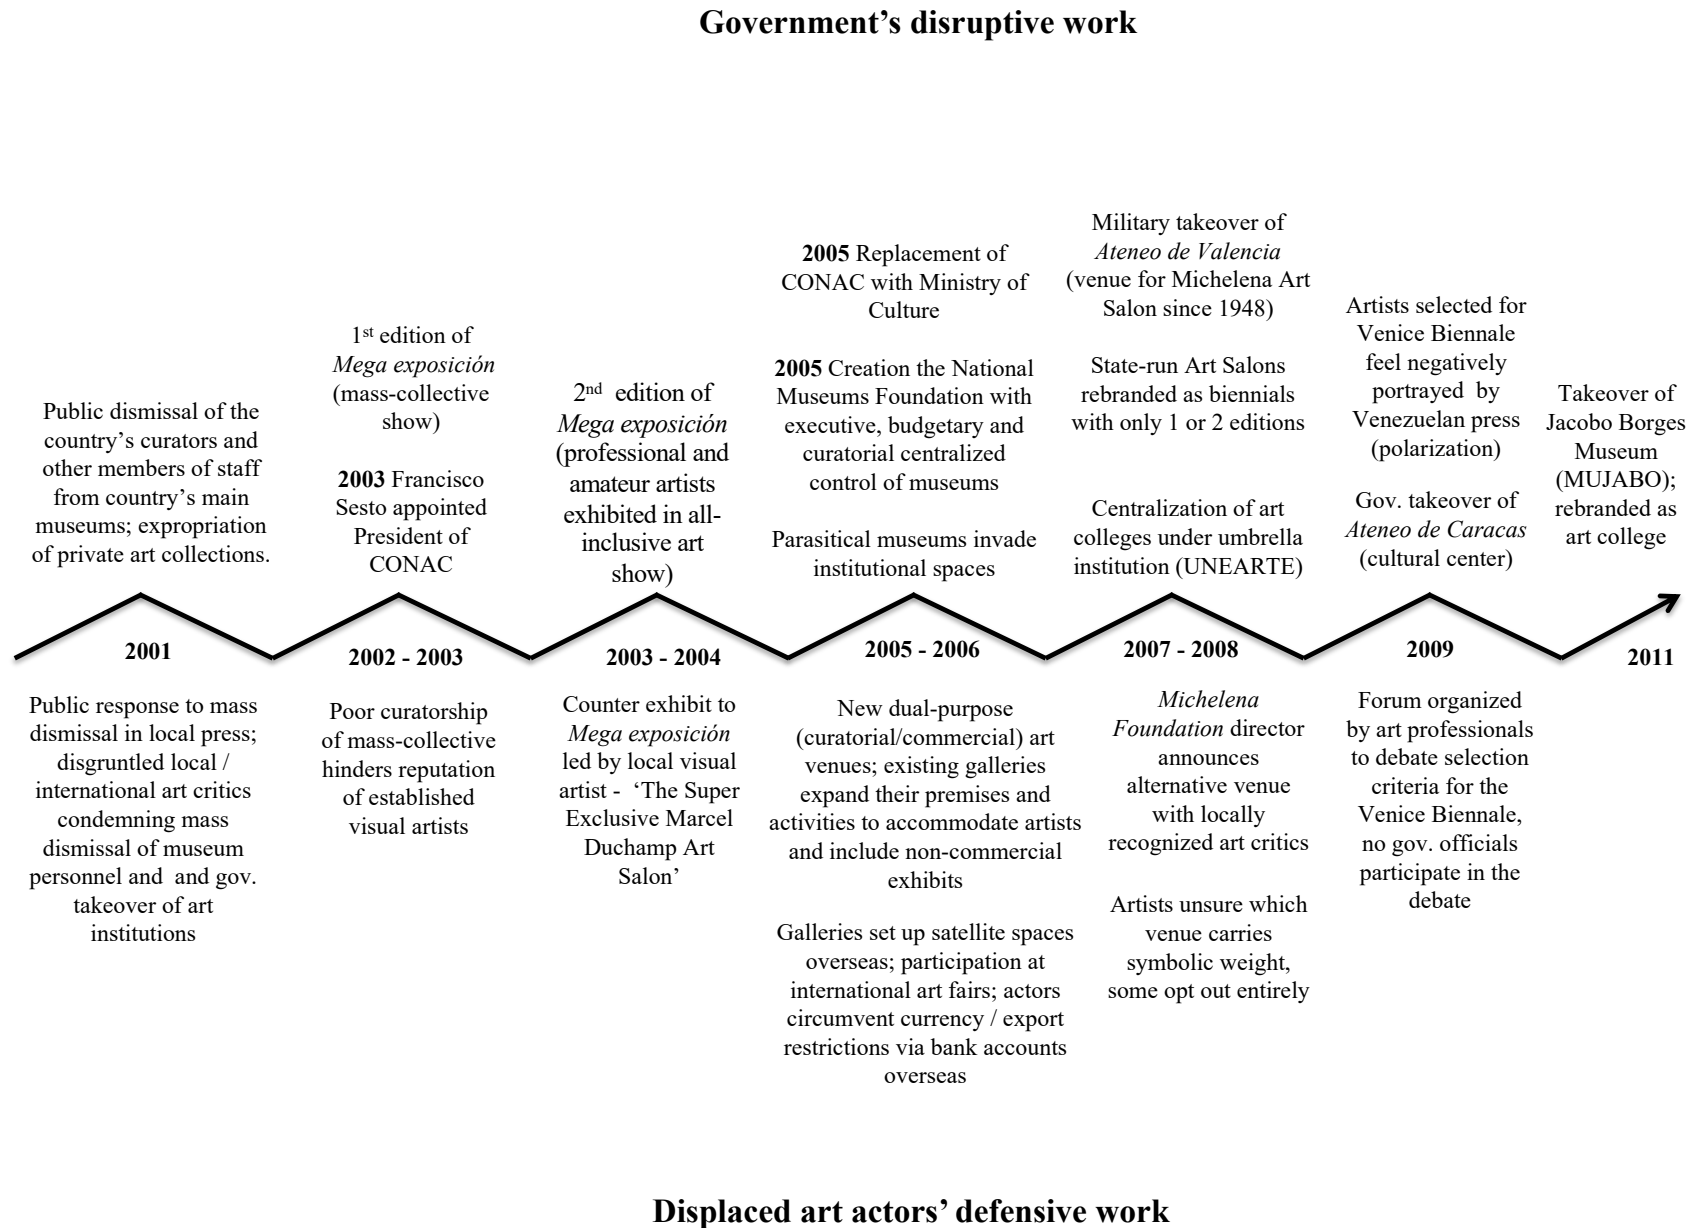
Government's disruptive work

Public dismissal of the country's curators and other members of staff from country's main museums; expropriation of private art collections.

1st edition of *Mega exposición* (mass-collective show)

**2003** Francisco Sesto appointed President of CONAC

2nd edition of *Mega exposición* (professional and amateur artists exhibited in all-inclusive art show)

**2005** Replacement of CONAC with Ministry of Culture

**2005** Creation the National Museums Foundation with executive, budgetary and curatorial centralized control of museums

Parasitical museums invade institutional spaces

Military takeover of *Ateneo de Valencia* (venue for Michelena Art Salon since 1948)

State-run Art Salons rebranded as biennials with only 1 or 2 editions

Centralization of art colleges under umbrella institution (UNEARTE)

Artists selected for Venice Biennale feel negatively portrayed by Venezuelan press (polarization)

Gov. takeover of *Ateneo de Caracas* (cultural center)

Takeover of Jacobo Borges Museum (MUJABO); rebranded as art college

**2001**

**2002 - 2003**

**2003 - 2004**

**2005 - 2006**

**2007 - 2008**

**2009**

**2011**

Public response to mass dismissal in local press; disgruntled local / international art critics condemning mass dismissal of museum personnel and and gov. takeover of art institutions

Poor curatorship of mass-collective hinders reputation of established visual artists

Counter exhibit to *Mega exposición* led by local visual artist - 'The Super Exclusive Marcel Duchamp Art Salon'

New dual-purpose (curatorial/commercial) art venues; existing galleries expand their premises and activities to accommodate artists and include non-commercial exhibits

Galleries set up satellite spaces overseas; participation at international art fairs; actors circumvent currency / export restrictions via bank accounts overseas

*Michelena Foundation* director announces alternative venue with locally recognized art critics

Artists unsure which venue carries symbolic weight, some opt out entirely

Forum organized by art professionals to debate selection criteria for the Venice Biennale, no gov. officials participate in the debate

Displaced art actors' defensive work